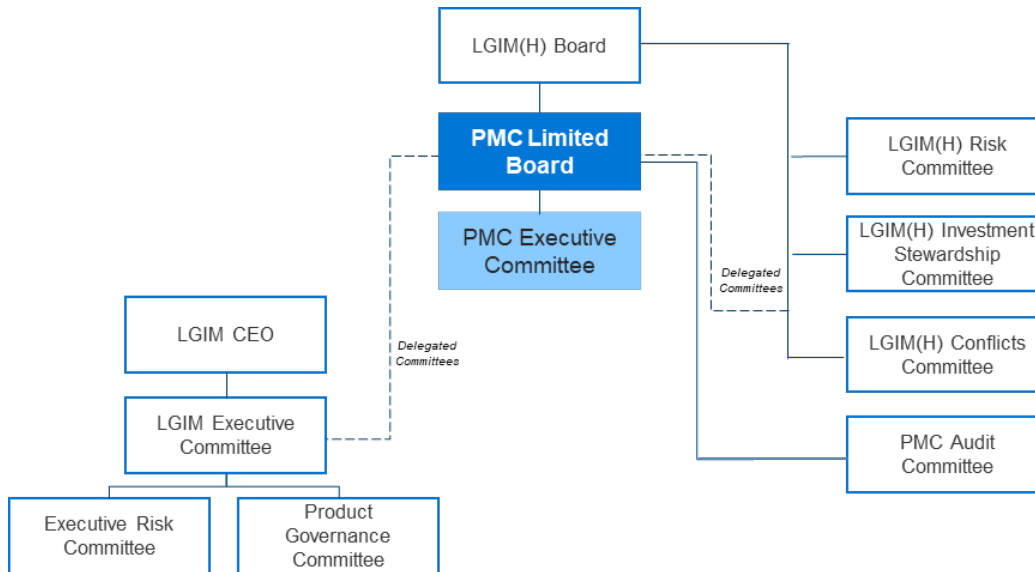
LGIM(H) Board

PMC Limited Board

PMC Executive Committee

LGIM(H) Risk Committee

LGIM(H) Investment Stewardship Committee

Delegated Committees

LGIM(H) Conflicts Committee

PMC Audit Committee

LGIM CEO

Delegated Committees

LGIM Executive Committee

Executive Risk Committee

Product Governance Committee